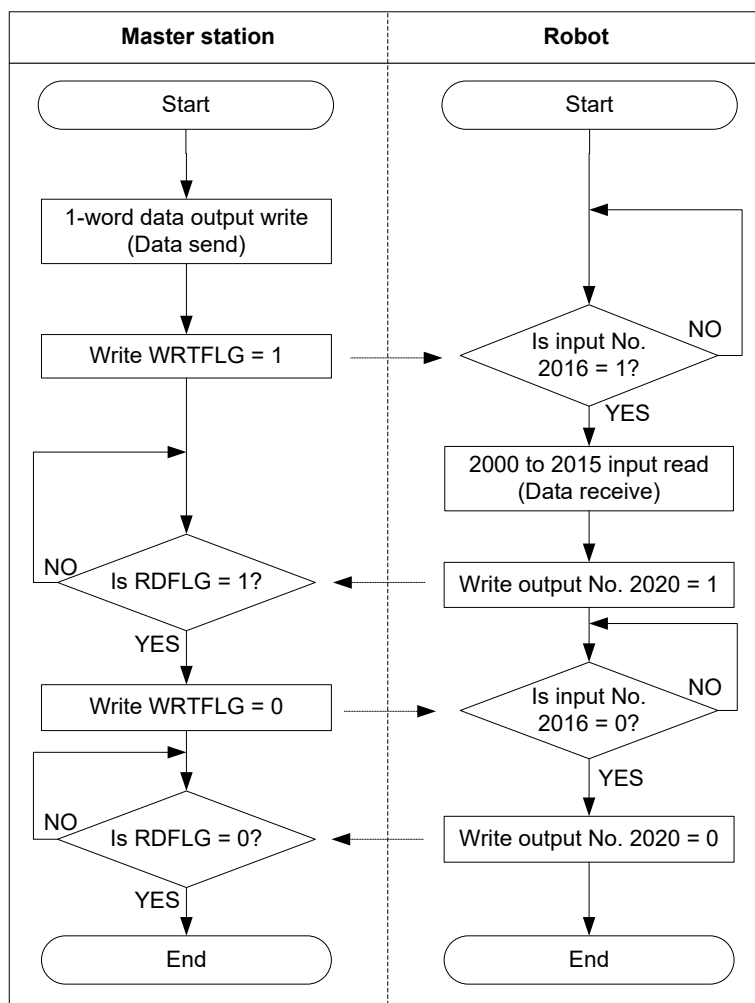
Master station

Start

1-word data output write (Data send)

Write WRTFLG = 1

NO

Is RDFLG = 1?

YES

Write WRTFLG = 0

NO

Is RDFLG = 0?

YES

End

Robot

Start

Is input No. 2016 = 1?

NO

YES

2000 to 2015 input read (Data receive)

Write output No. 2020 = 1

Is input No. 2016 = 0?

NO

YES

Write output No. 2020 = 0

End